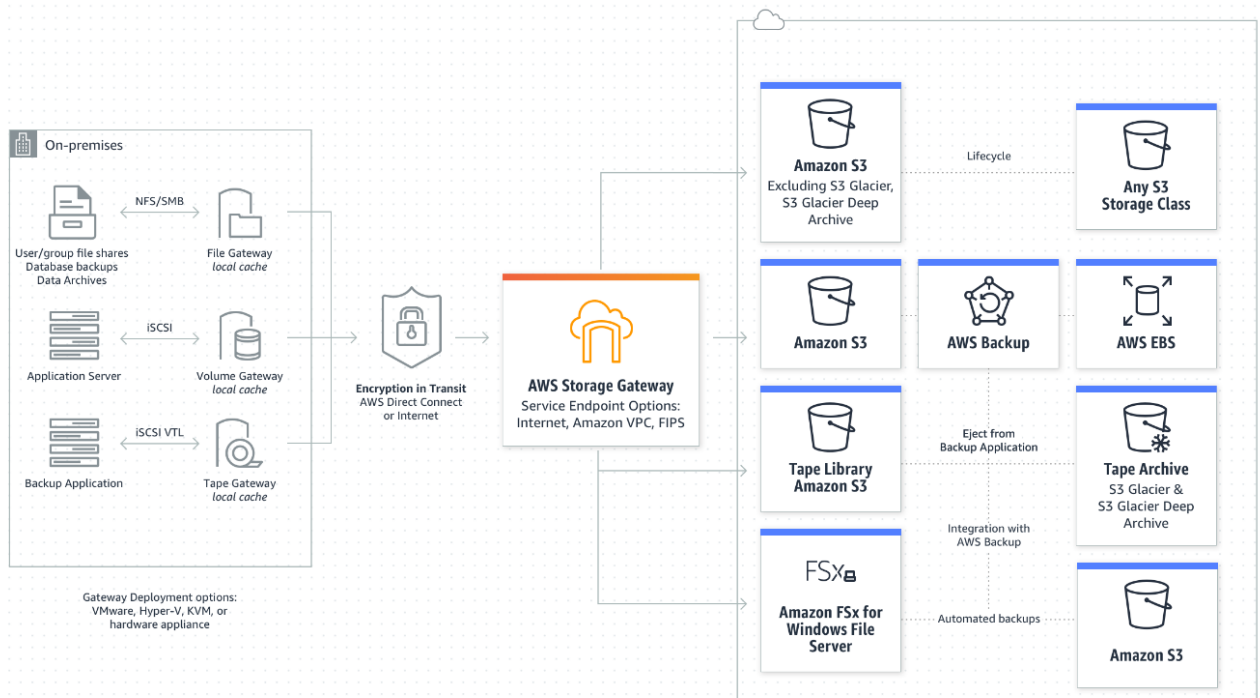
On-premises

User/group file shares
Database backups
Data Archives

NFS/SMB

File Gateway
local cache

Application Server

iSCSI

Volume Gateway
local cache

Backup Application

iSCSI VTL

Tape Gateway
local cache

Gateway Deployment options:
VMware, Hyper-V, KVM, or
hardware appliance

Encryption in Transit
AWS Direct Connect
or Internet

AWS Storage Gateway
Service Endpoint Options:
Internet, Amazon VPC, FIPS

Amazon S3
Excluding S3 Glacier,
S3 Glacier Deep
Archive

Lifecycle

Any S3
Storage Class

Amazon S3

AWS Backup

AWS EBS

Tape Library
Amazon S3

Eject from
Backup Application

Tape Archive
S3 Glacier &
S3 Glacier Deep
Archive

Integration with
AWS Backup

FSx

Amazon FSx for
Windows File
Server

Automated backups

Amazon S3